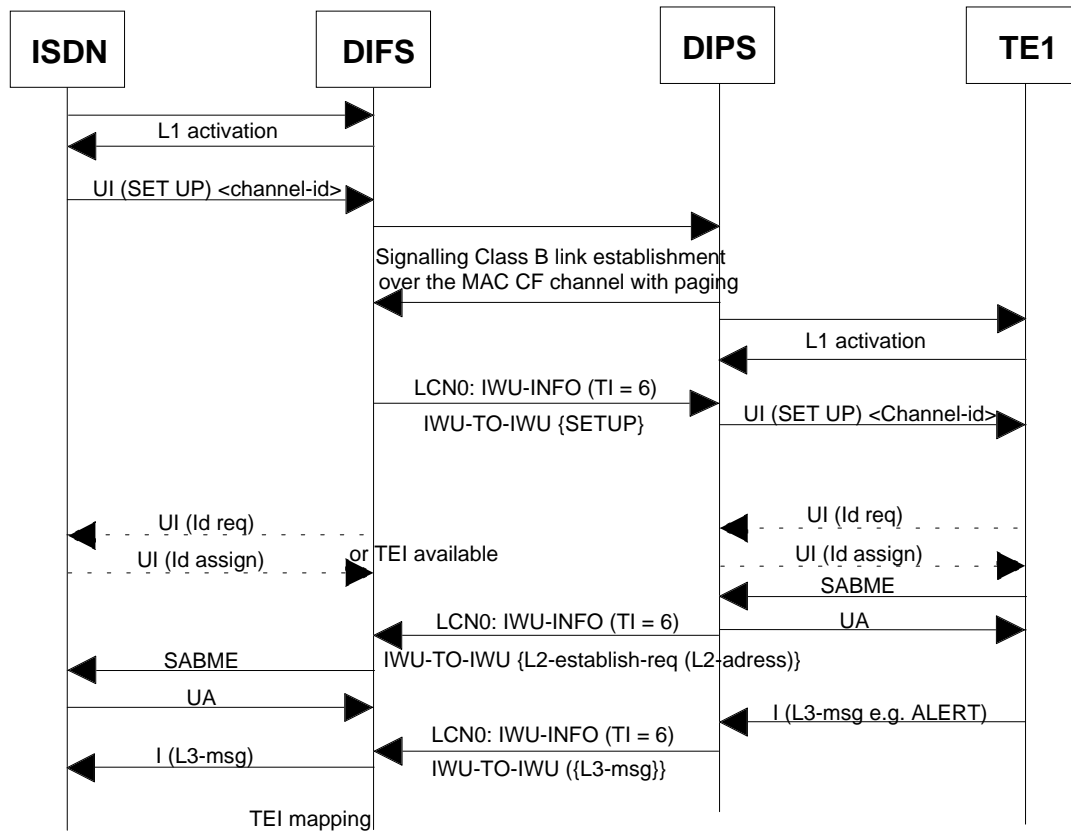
ISDN

DIFS

DIPS

TE1

L1 activation

UI (SET UP) <channel-id>

Signalling Class B link establishment over the MAC CF channel with paging

L1 activation

LCN0: IWU-INFO (TI = 6)

IWU-TO-IWU {SETUP}

UI (SET UP) <Channel-id>

UI (Id req)

UI (Id req)

UI (Id assign)

or TEI available

UI (Id assign)

SABME

LCN0: IWU-INFO (TI = 6)

UA

SABME

IWU-TO-IWU {L2-establish-req (L2-adress)}

UA

I (L3-msg e.g. ALERT)

LCN0: IWU-INFO (TI = 6)

I (L3-msg)

IWU-TO-IWU ({L3-msg}}

TEI mapping